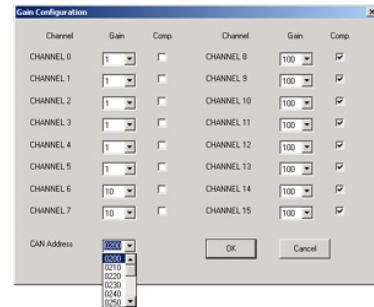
Gain Configuration

| Channel | Gain | Comp. | Channel | Gain | Comp. |
|---|---|---|---|---|---|
| CHANNEL 0 | 1 | | CHANNEL 8 | 100 | |
| CHANNEL 1 | 1 | | CHANNEL 9 | 100 | |
| CHANNEL 2 | 1 | | CHANNEL 10 | 100 | |
| CHANNEL 3 | 1 | | CHANNEL 11 | 100 | |
| CHANNEL 4 | 1 | | CHANNEL 12 | 100 | |
| CHANNEL 5 | 1 | | CHANNEL 13 | 100 | |
| CHANNEL 6 | 10 | | CHANNEL 14 | 100 | |
| CHANNEL 7 | 10 | | CHANNEL 15 | 100 | |

CAN Address 0200

0200
0210
0220
0230
0240
0250

OK

Cancel